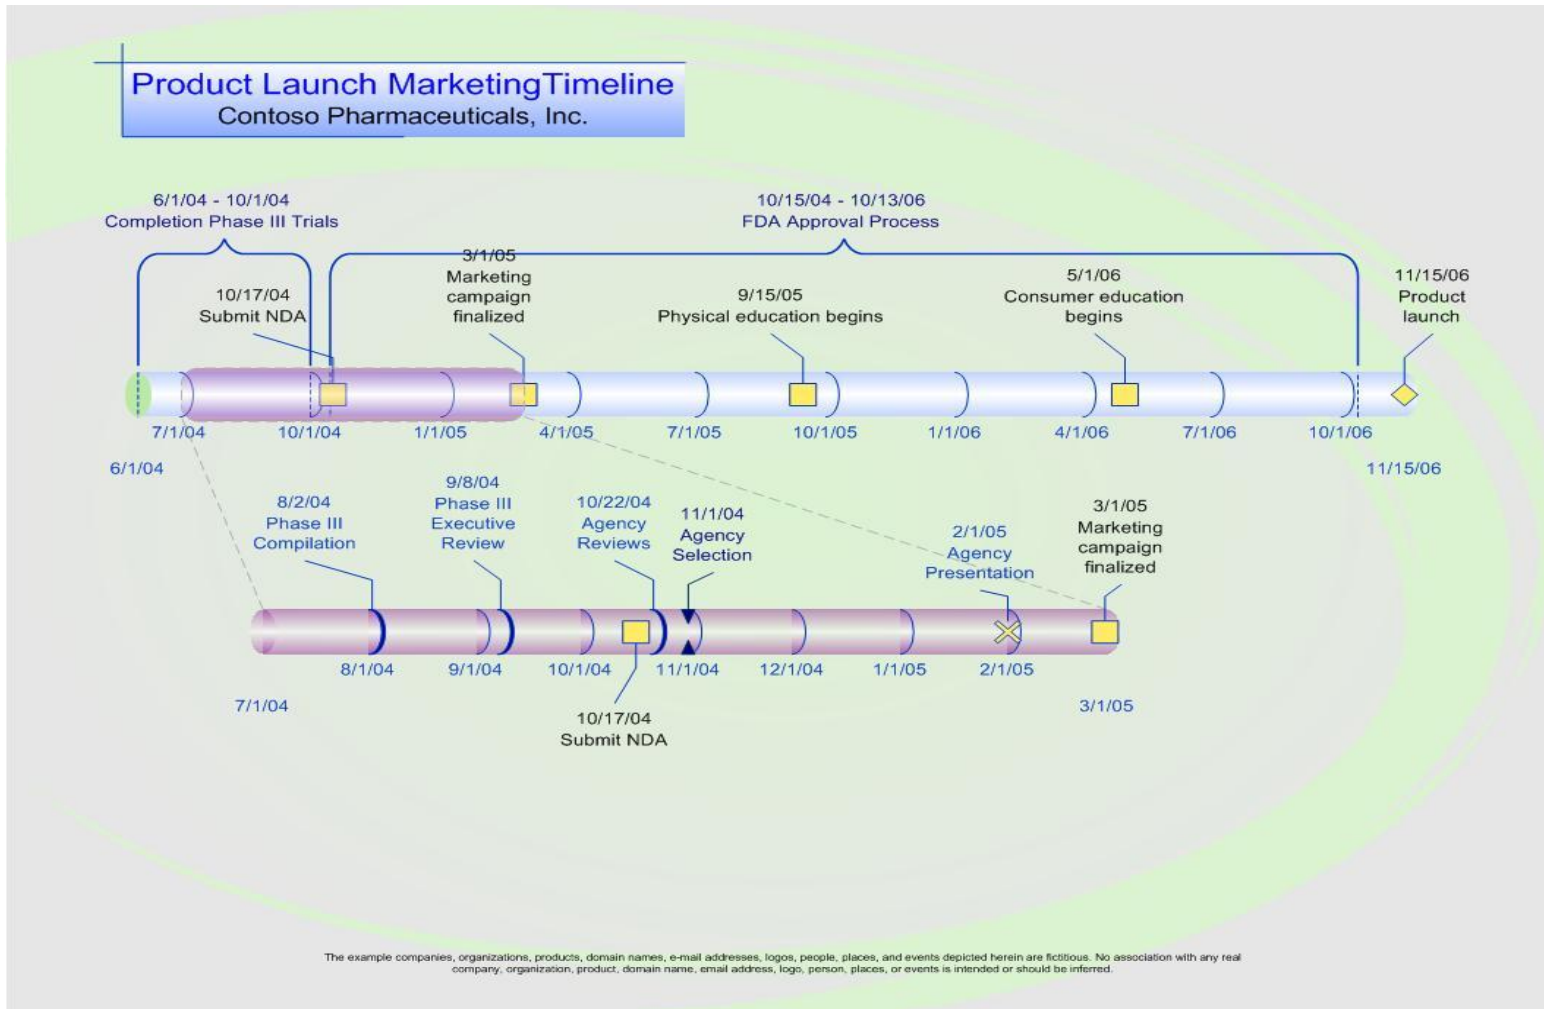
Product Launch Marketing Timeline
Contoso Pharmaceuticals, Inc.

6/1/04 - 10/1/04
Completion Phase III Trials

10/15/04 - 10/13/06
FDA Approval Process

10/17/04
Submit NDA

3/1/05
Marketing campaign finalized

9/15/05
Physical education begins

5/1/06
Consumer education begins

11/15/06
Product launch

7/1/04 10/1/04 1/1/05 4/1/05 7/1/05 10/1/05 1/1/06 4/1/06 7/1/06 10/1/06

6/1/04

11/15/06

8/2/04
Phase III Compilation

9/8/04
Phase III Executive Review

10/22/04
Agency Reviews

11/1/04
Agency Selection

2/1/05
Agency Presentation

3/1/05
Marketing campaign finalized

8/1/04 9/1/04 10/1/04 11/1/04 12/1/04 1/1/05 2/1/05

7/1/04

10/17/04
Submit NDA

3/1/05

The example companies, organizations, products, domain names, e-mail addresses, logos, people, places, and events depicted herein are fictitious. No association with any real company, organization, product, domain name, email address, logo, person, places, or events is intended or should be inferred.